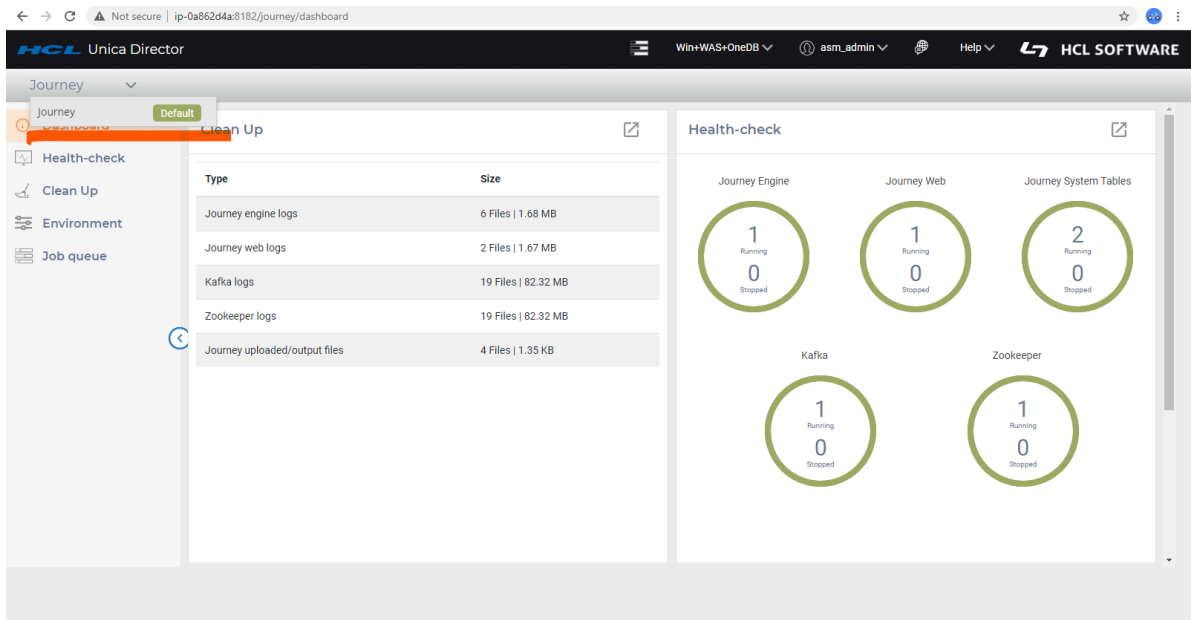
Not secure | ip-0a862d4a:8182/journey/dashboard

HCL Unica Director

Win+WAS+OneDB

asm_admin

Help

HCL SOFTWARE

Journey

Journey Default

Dashboard

Health-check

Clean Up

Environment

Job queue

Clean Up

| Type | Size |
|---|---|
| Journey engine logs | 6 Files \| 1.68 MB |
| Journey web logs | 2 Files \| 1.67 MB |
| Kafka logs | 19 Files \| 82.32 MB |
| Zookeeper logs | 19 Files \| 82.32 MB |
| Journey uploaded/output files | 4 Files \| 1.35 KB |

Health-check

Journey Engine
1
Running
0
Stopped

Journey Web
1
Running
0
Stopped

Journey System Tables
2
Running
0
Stopped

Kafka
1
Running
0
Stopped

Zookeeper
1
Running
0
Stopped